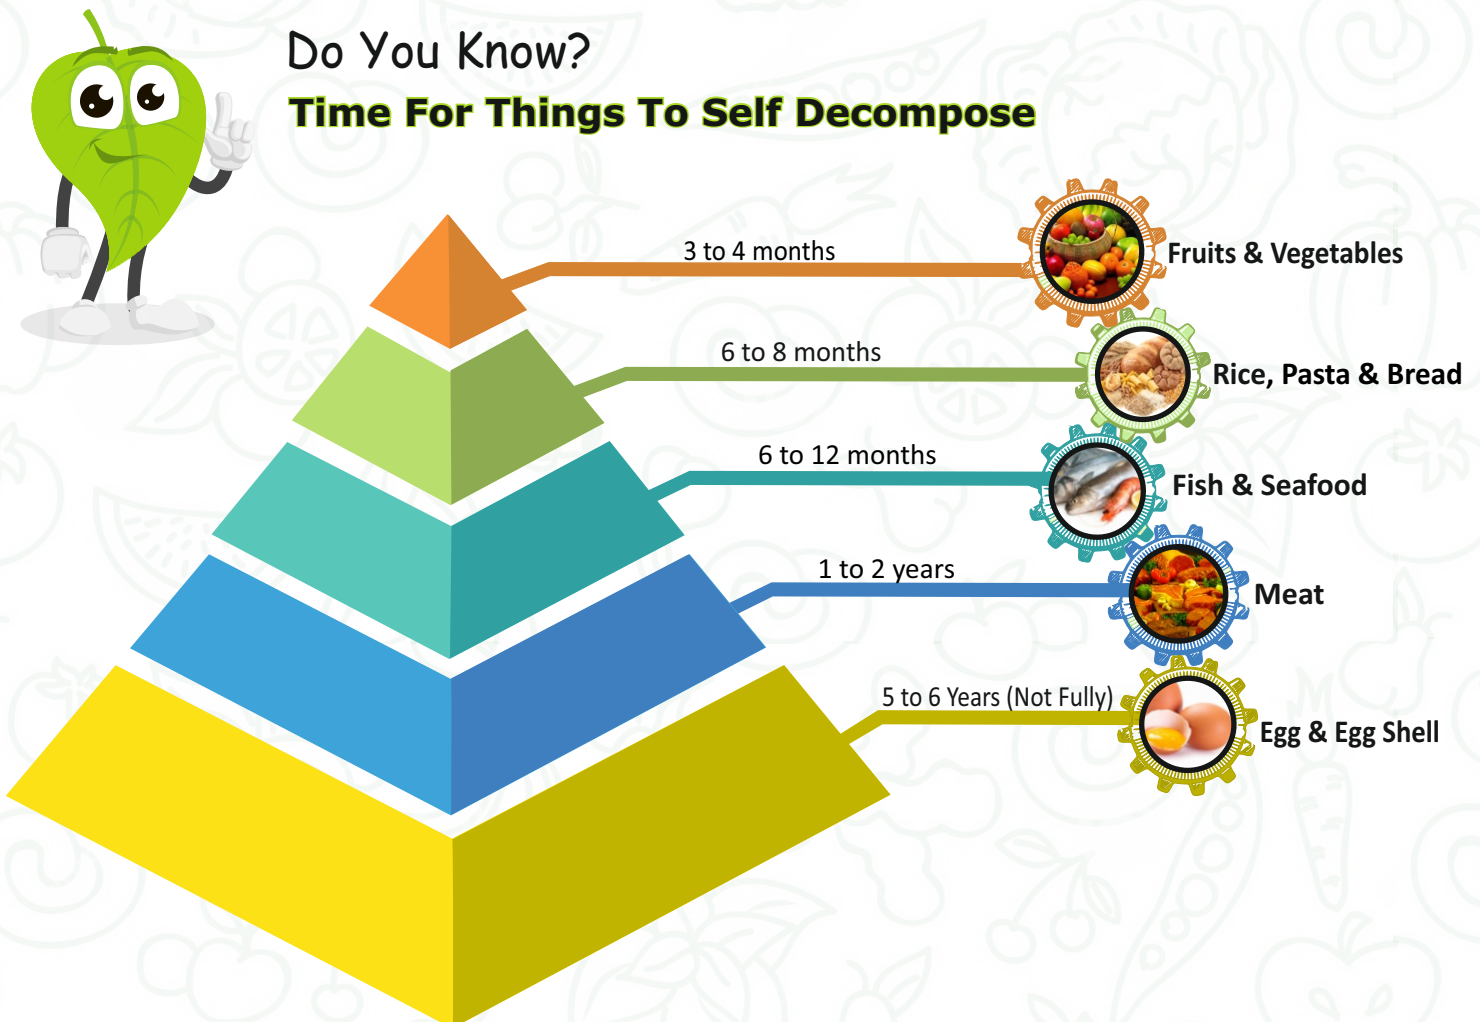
Do You Know?
Time For Things To Self Decompose

3 to 4 months
Fruits & Vegetables

6 to 8 months
Rice, Pasta & Bread

6 to 12 months
Fish & Seafood

1 to 2 years
Meat

5 to 6 Years (Not Fully)
Egg & Egg Shell